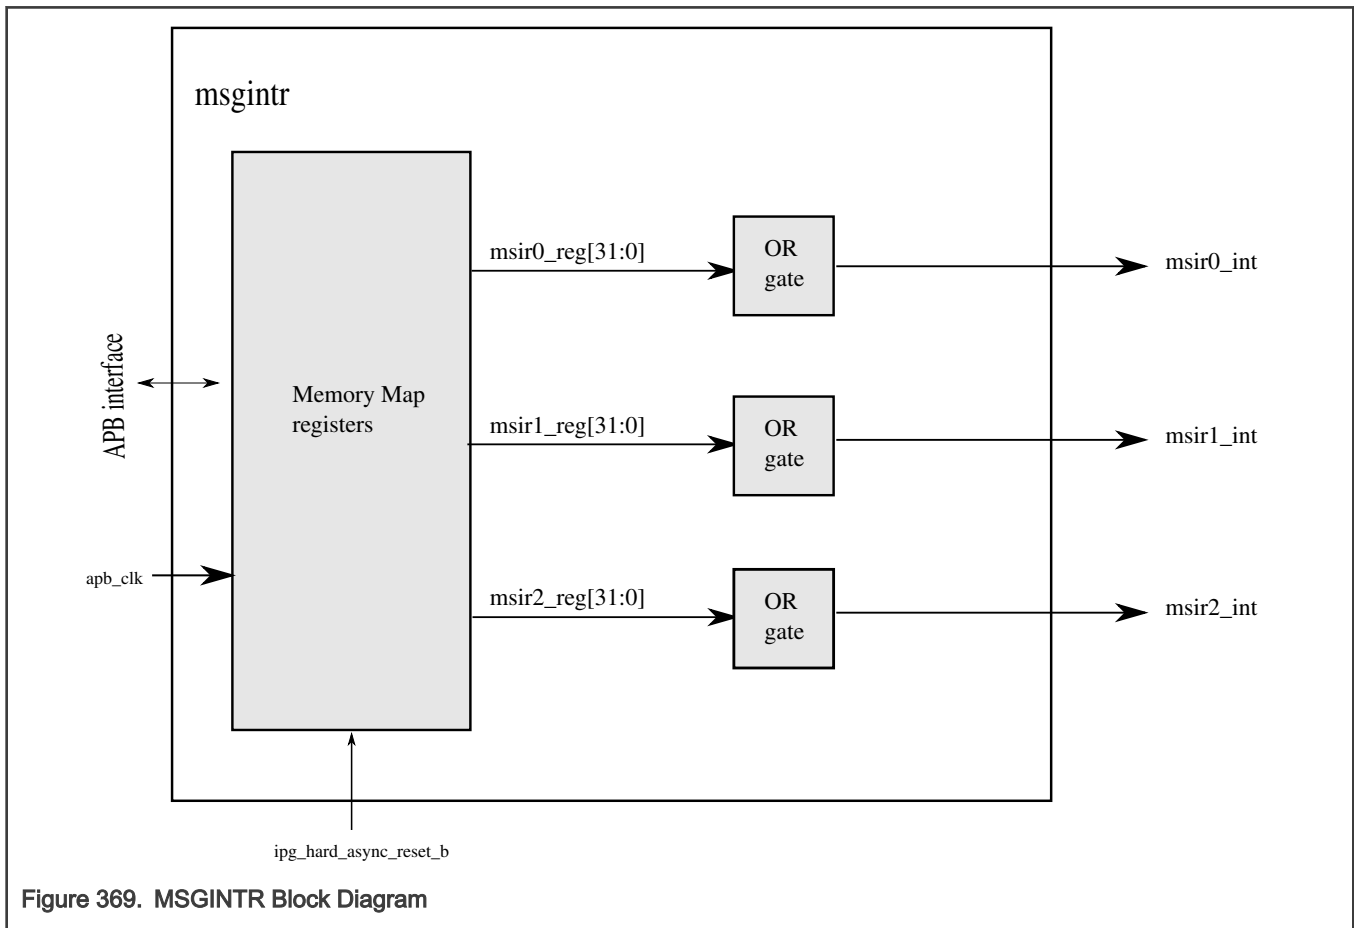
msgintr

APB interface

apb_clk

Memory Map registers

msir0_reg[31:0]

OR gate

msir0_int

msir1_reg[31:0]

OR gate

msir1_int

msir2_reg[31:0]

OR gate

msir2_int

ipg_hard_async_reset_b

Figure 369. MSGINTR Block Diagram